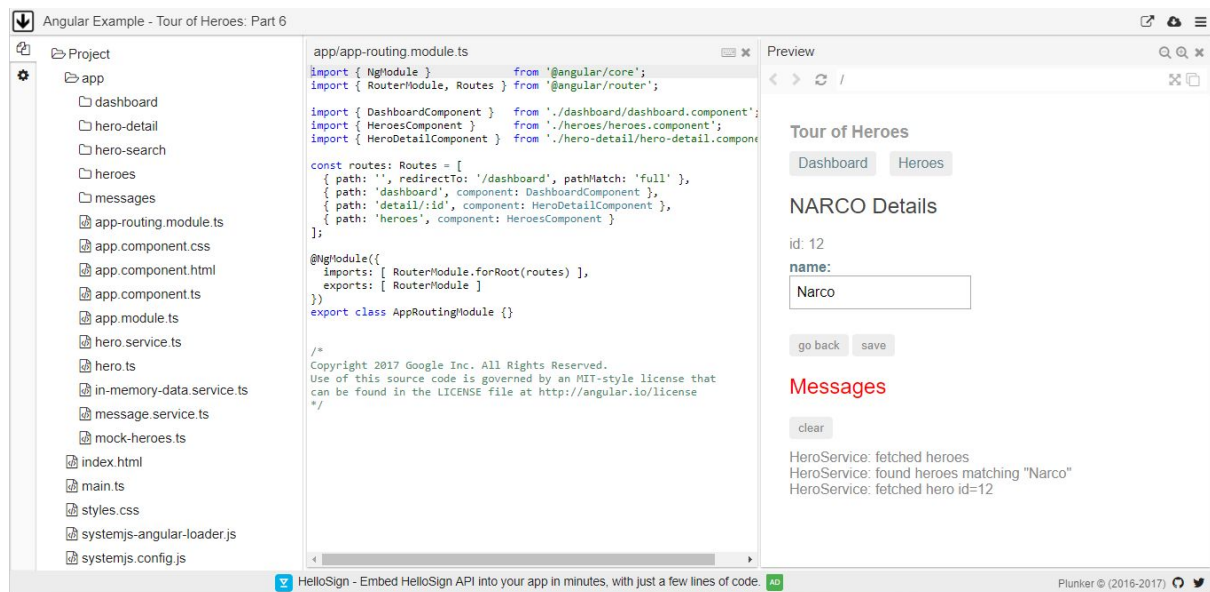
Angular Example - Tour of Heroes: Part 6

Project
app
dashboard
hero-detail
hero-search
heroes
messages
app-routing.module.ts
app.component.css
app.component.html
app.component.ts
app.module.ts
hero.service.ts
hero.ts
in-memory-data.service.ts
message.service.ts
mock-heroes.ts
index.html
main.ts
styles.css
systemjs-angular-loader.js
systemjs.config.js

app/app-routing.module.ts

import { NgModule } from '@angular/core';
import { RouterModule, Routes } from '@angular/router';

import { DashboardComponent } from './dashboard/dashboard.component';
import { HeroesComponent } from './heroes/heroes.component';
import { HeroDetailComponent } from './hero-detail/hero-detail.compone

const routes: Routes = [
  { path: '', redirectTo: '/dashboard', pathMatch: 'full' },
  { path: 'dashboard', component: DashboardComponent },
  { path: 'detail/:id', component: HeroDetailComponent },
  { path: 'heroes', component: HeroesComponent }
];

@NgModule({
  imports: [ RouterModule.forRoot(routes) ],
  exports: [ RouterModule ]
})
export class AppRoutingModule {}

/*
Copyright 2017 Google Inc. All Rights Reserved.
Use of this source code is governed by an MIT-style license that
can be found in the LICENSE file at http://angular.io/license
*/

Preview
/

Tour of Heroes
Dashboard Heroes

NARCO Details

id: 12
name:
Narco

go back save

Messages

clear

HeroService: fetched heroes
HeroService: found heroes matching "Narco"
HeroService: fetched hero id=12

HelloSign - Embed HelloSign API into your app in minutes, with just a few lines of code. AD

Plunker © (2016-2017)